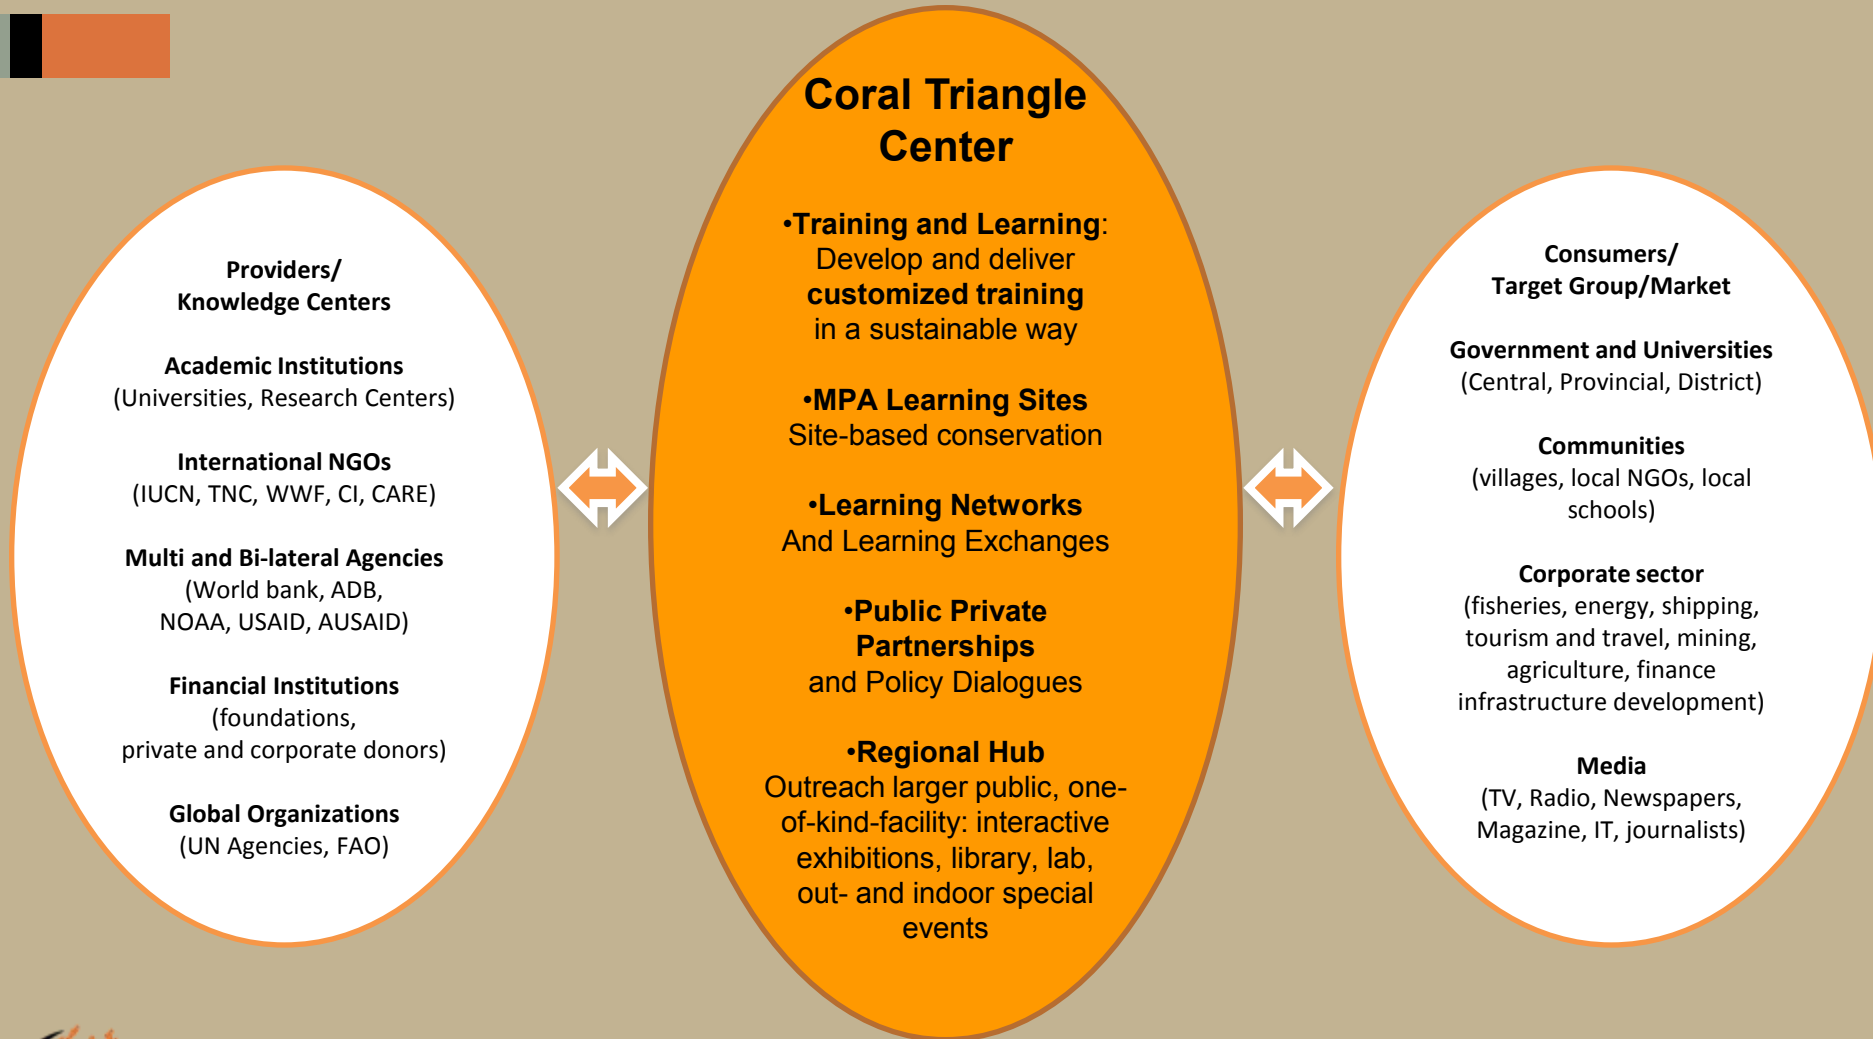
Providers/
Knowledge Centers

Academic Institutions
(Universities, Research Centers)

International NGOs
(IUCN, TNC, WWF, CI, CARE)

Multi and Bi-lateral Agencies
(World bank, ADB, NOAA, USAID, AUSAID)

Financial Institutions
(foundations, private and corporate donors)

Global Organizations
(UN Agencies, FAO)

Coral Triangle Center

•Training and Learning: Develop and deliver customized training in a sustainable way

•MPA Learning Sites
Site-based conservation

•Learning Networks
And Learning Exchanges

•Public Private Partnerships
and Policy Dialogues

•Regional Hub
Outreach larger public, one-of-kind-facility: interactive exhibitions, library, lab, out- and indoor special events

Consumers/
Target Group/Market

Government and Universities
(Central, Provincial, District)

Communities
(villages, local NGOs, local schools)

Corporate sector
(fisheries, energy, shipping, tourism and travel, mining, agriculture, finance infrastructure development)

Media
(TV, Radio, Newspapers, Magazine, IT, journalists)